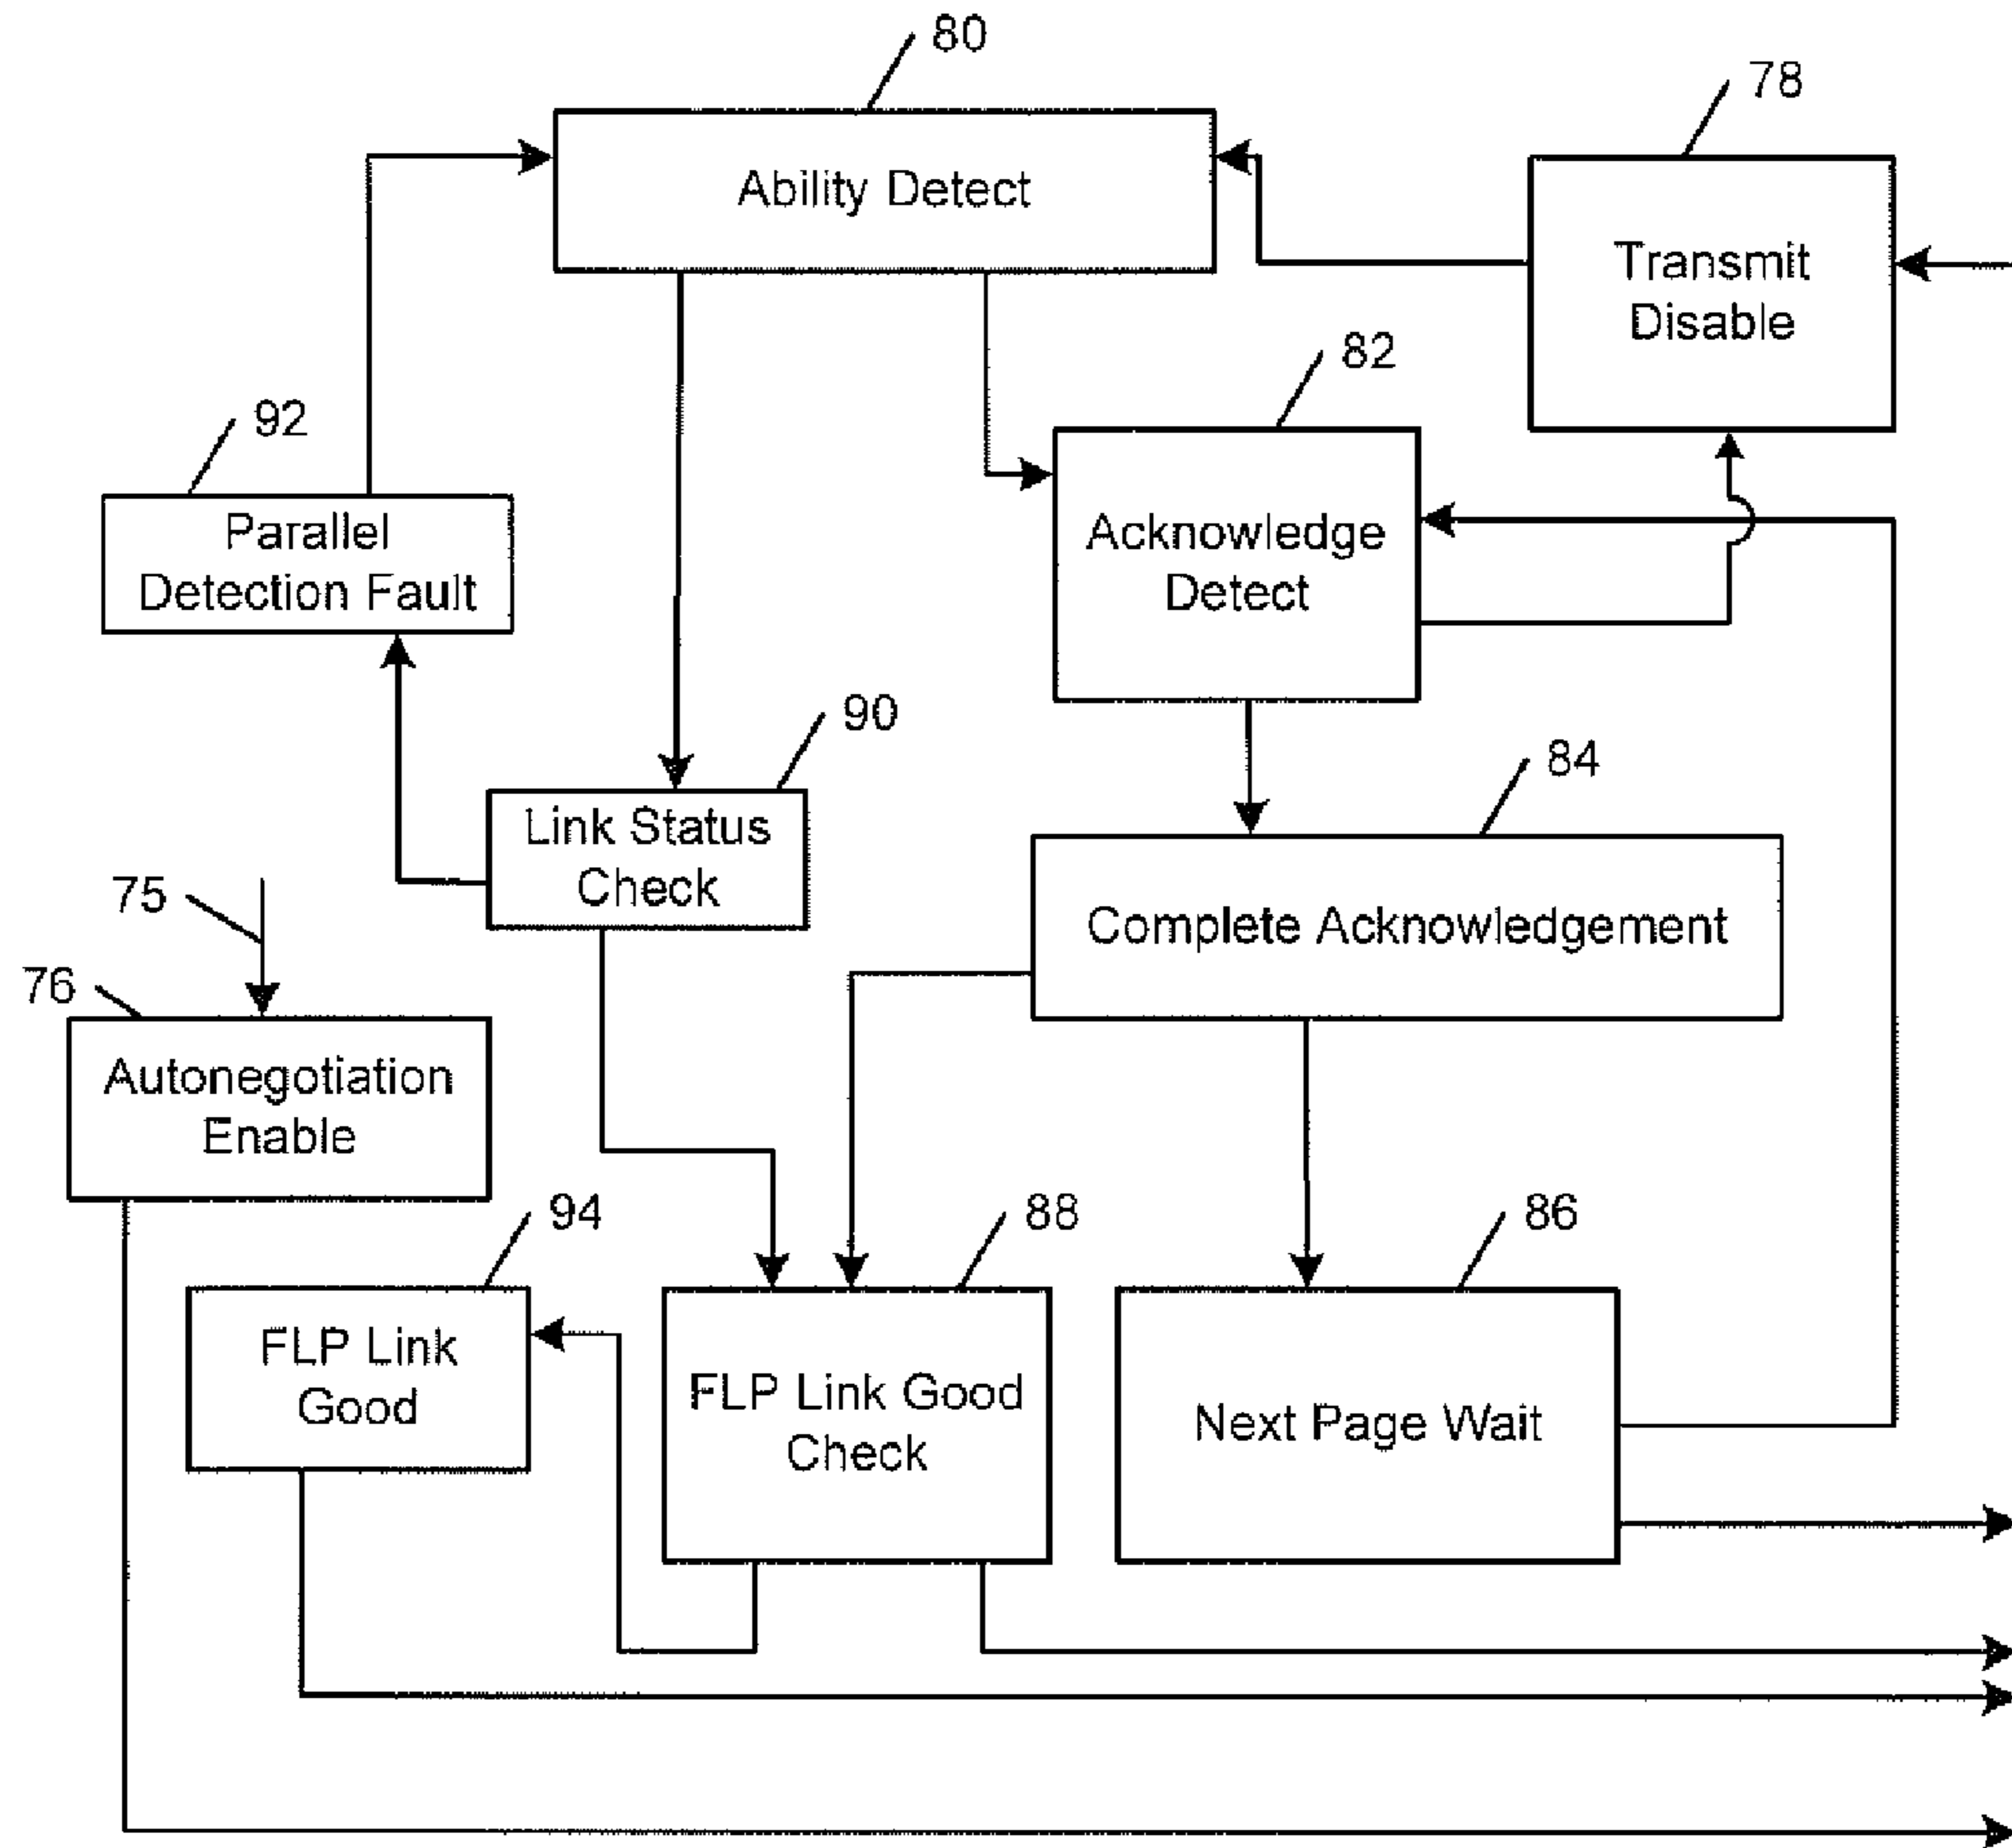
80

Ability Detect

78

Transmit Disable

82

92

Parallel Detection Fault

Acknowledge Detect

90

84

Link Status Check

75

Complete Acknowledgement

76

Autonegotiation Enable

94

88

86

FLP Link Good

FLP Link Good Check

Next Page Wait